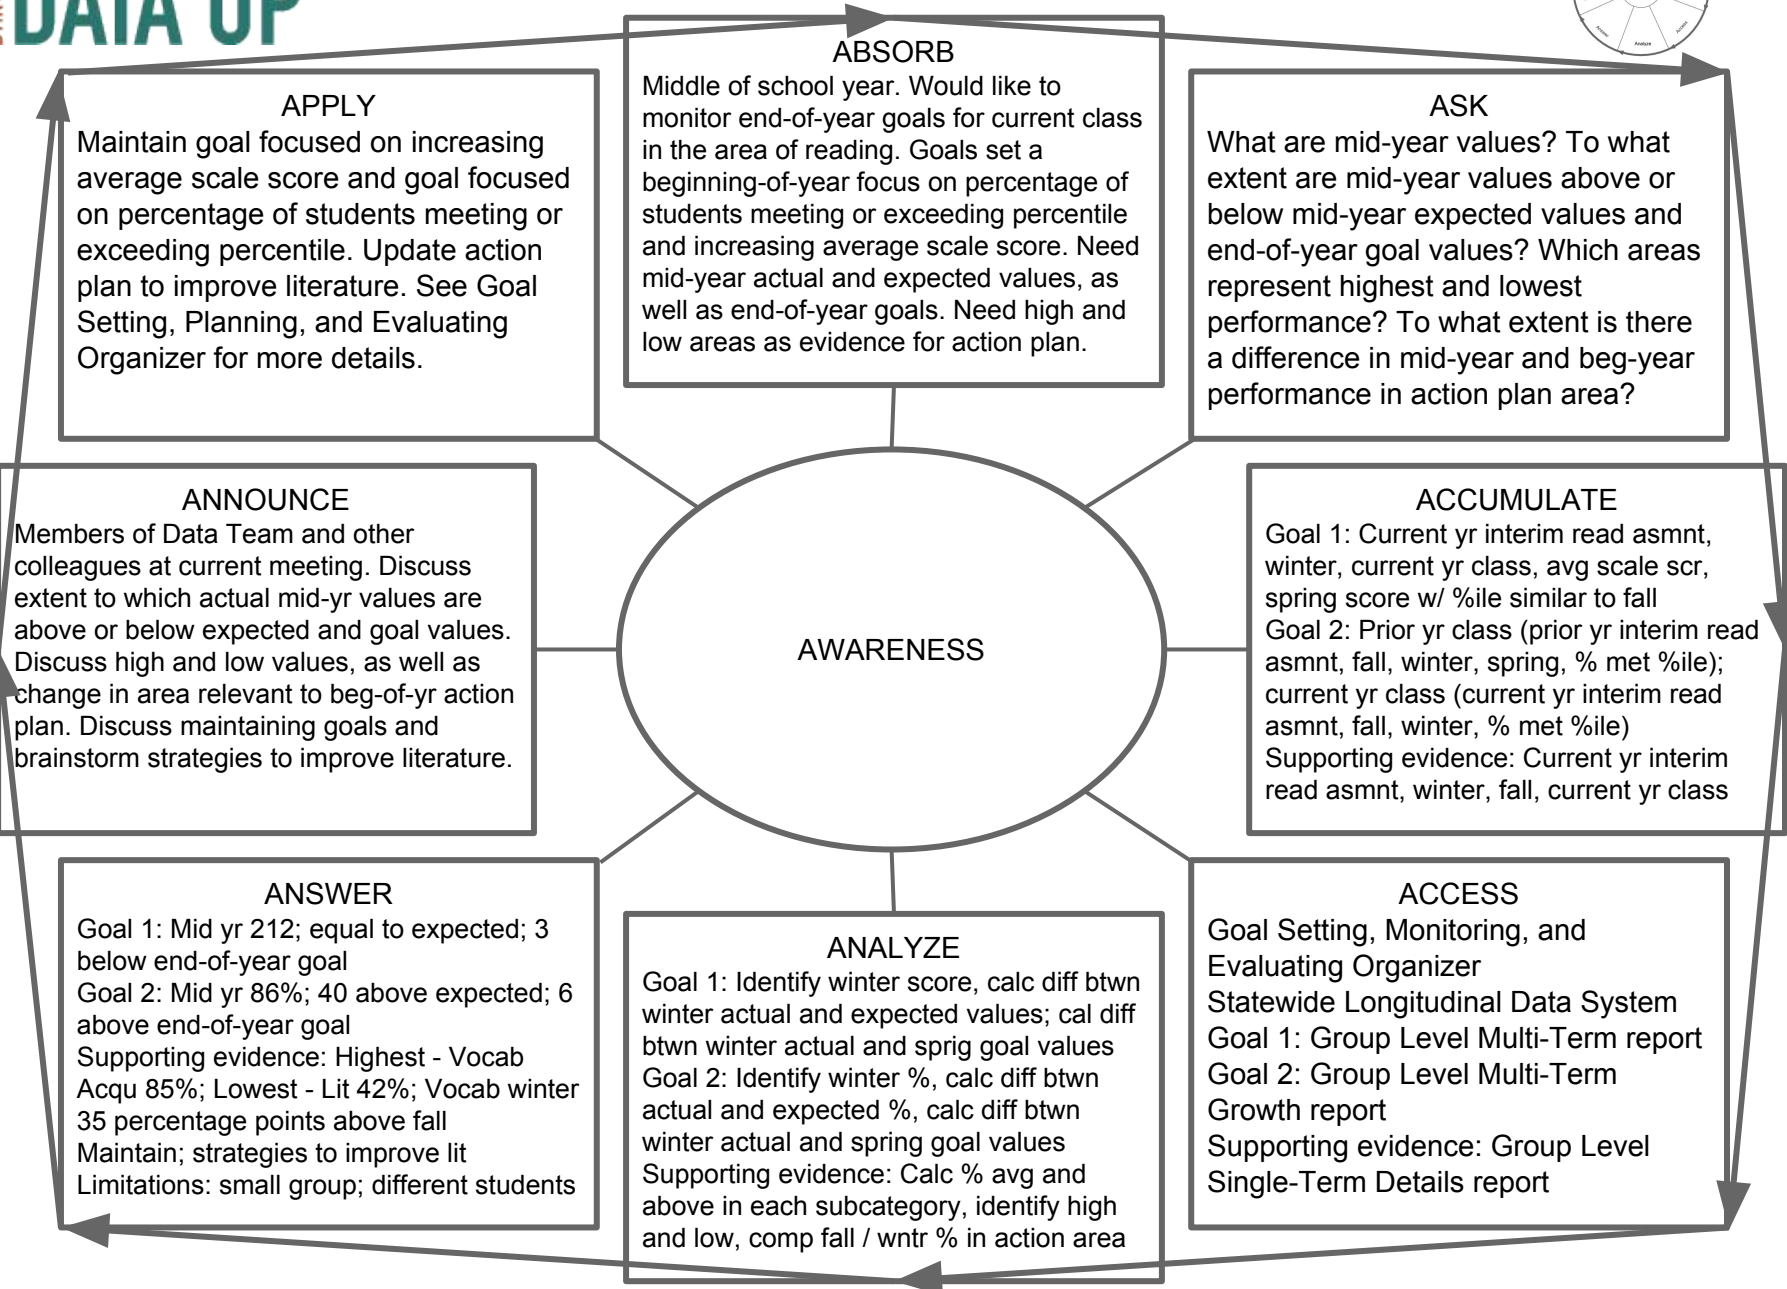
DATA UP

ABSORB
Middle of school year. Would like to monitor end-of-year goals for current class in the area of reading. Goals set a beginning-of-year focus on percentage of students meeting or exceeding percentile and increasing average scale score. Need mid-year actual and expected values, as well as end-of-year goals. Need high and low areas as evidence for action plan.

ASK
What are mid-year values? To what extent are mid-year values above or below mid-year expected values and end-of-year goal values? Which areas represent highest and lowest performance? To what extent is there a difference in mid-year and beg-year performance in action plan area?

ACCUMULATE
Goal 1: Current yr interim read asmnt, winter, current yr class, avg scale scr, spring score w/ %ile similar to fall
Goal 2: Prior yr class (prior yr interim read asmnt, fall, winter, spring, % met %ile); current yr class (current yr interim read asmnt, fall, winter, % met %ile)
Supporting evidence: Current yr interim read asmnt, winter, fall, current yr class

ACCESS
Goal Setting, Monitoring, and Evaluating Organizer
Statewide Longitudinal Data System
Goal 1: Group Level Multi-Term report
Goal 2: Group Level Multi-Term Growth report
Supporting evidence: Group Level Single-Term Details report

ANALYZE
Goal 1: Identify winter score, calc diff btwn winter actual and expected values; cal diff btwn winter actual and sprig goal values
Goal 2: Identify winter %, calc diff btwn actual and expected %, calc diff btwn winter actual and spring goal values
Supporting evidence: Calc % avg and above in each subcategory, identify high and low, comp fall / wntr % in action area

ANSWER
Goal 1: Mid yr 212; equal to expected; 3 below end-of-year goal
Goal 2: Mid yr 86%; 40 above expected; 6 above end-of-year goal
Supporting evidence: Highest - Vocab Acqu 85%; Lowest - Lit 42%; Vocab winter 35 percentage points above fall
Maintain; strategies to improve lit
Limitations: small group; different students

ANNOUNCE
Members of Data Team and other colleagues at current meeting. Discuss extent to which actual mid-yr values are above or below expected and goal values. Discuss high and low values, as well as change in area relevant to beg-of-yr action plan. Discuss maintaining goals and brainstorm strategies to improve literature.

APPLY
Maintain goal focused on increasing average scale score and goal focused on percentage of students meeting or exceeding percentile. Update action plan to improve literature. See Goal Setting, Planning, and Evaluating Organizer for more details.

AWARENESS